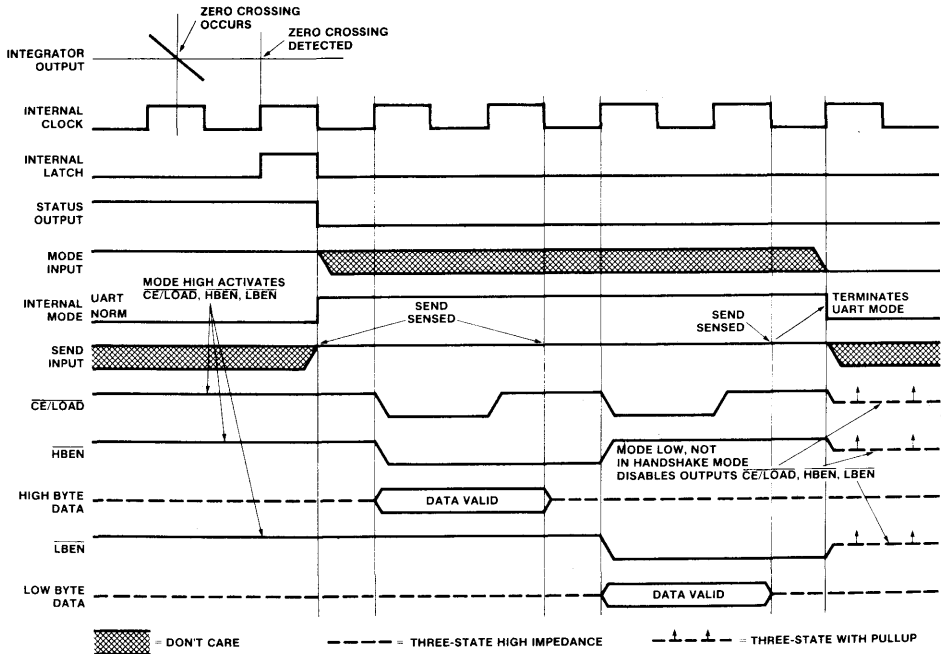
ZERO CROSSING OCCURS

ZERO CROSSING DETECTED

INTEGRATOR OUTPUT

INTERNAL CLOCK

INTERNAL LATCH

STATUS OUTPUT

MODE INPUT

INTERNAL MODE

UART

NORM

MODE HIGH ACTIVATES $\overline{CE}/LOAD$, $\overline{HBEN}$, $\overline{LBEN}$

SEND SENSED

SEND SENSED

TERMINATES UART MODE

SEND INPUT

$\overline{CE}/LOAD$

$\overline{HBEN}$

MODE LOW, NOT IN HANDSHAKE MODE DISABLES OUTPUTS $\overline{CE}/LOAD$, $\overline{HBEN}$, $\overline{LBEN}$

HIGH BYTE DATA

DATA VALID

$\overline{LBEN}$

LOW BYTE DATA

DATA VALID

= DON'T CARE

= THREE-STATE HIGH IMPEDANCE

= THREE-STATE WITH PULLUP